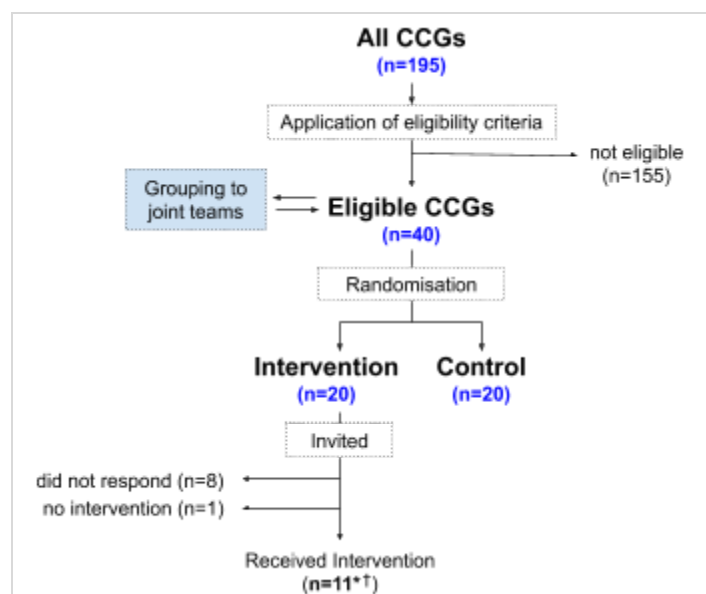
All CCGs
(n=195)

Application of eligibility criteria

not eligible
(n=155)

Grouping to joint teams

Eligible CCGs
(n=40)

Randomisation

Intervention
(n=20)

Control
(n=20)

Invited

did not respond (n=8)

no intervention (n=1)

Received Intervention
(n=11*†)